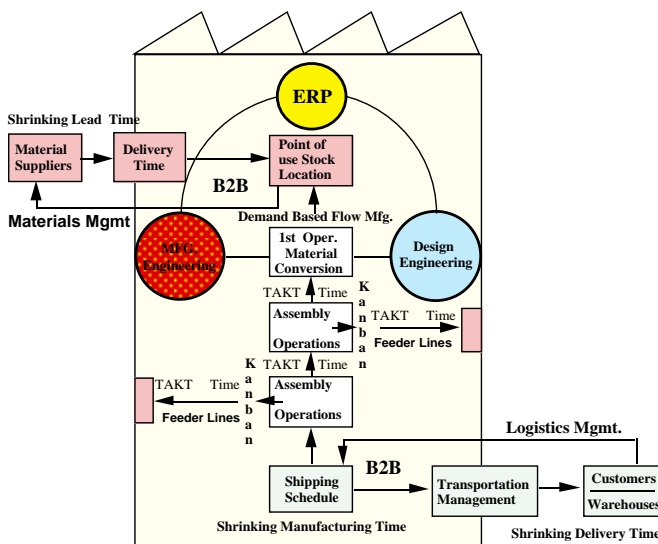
ERP

Shrinking Lead Time

Material Suppliers

Delivery Time

Point of use Stock Location

B2B

Materials Mgmt

Demand Based Flow Mfg.

MFG. Engineering

1st Oper. Material Conversion

Design Engineering

TAKT Time

Kanban

Assembly Operations

TAKT Time

Feeder Lines

TAKT Time

Kanban

TAKT Time

Assembly Operations

Feeder Lines

Logistics Mgmt.

B2B

Shipping Schedule

Transportation Management

Customers

Warehouses

Shrinking Manufacturing Time

Shrinking Delivery Time